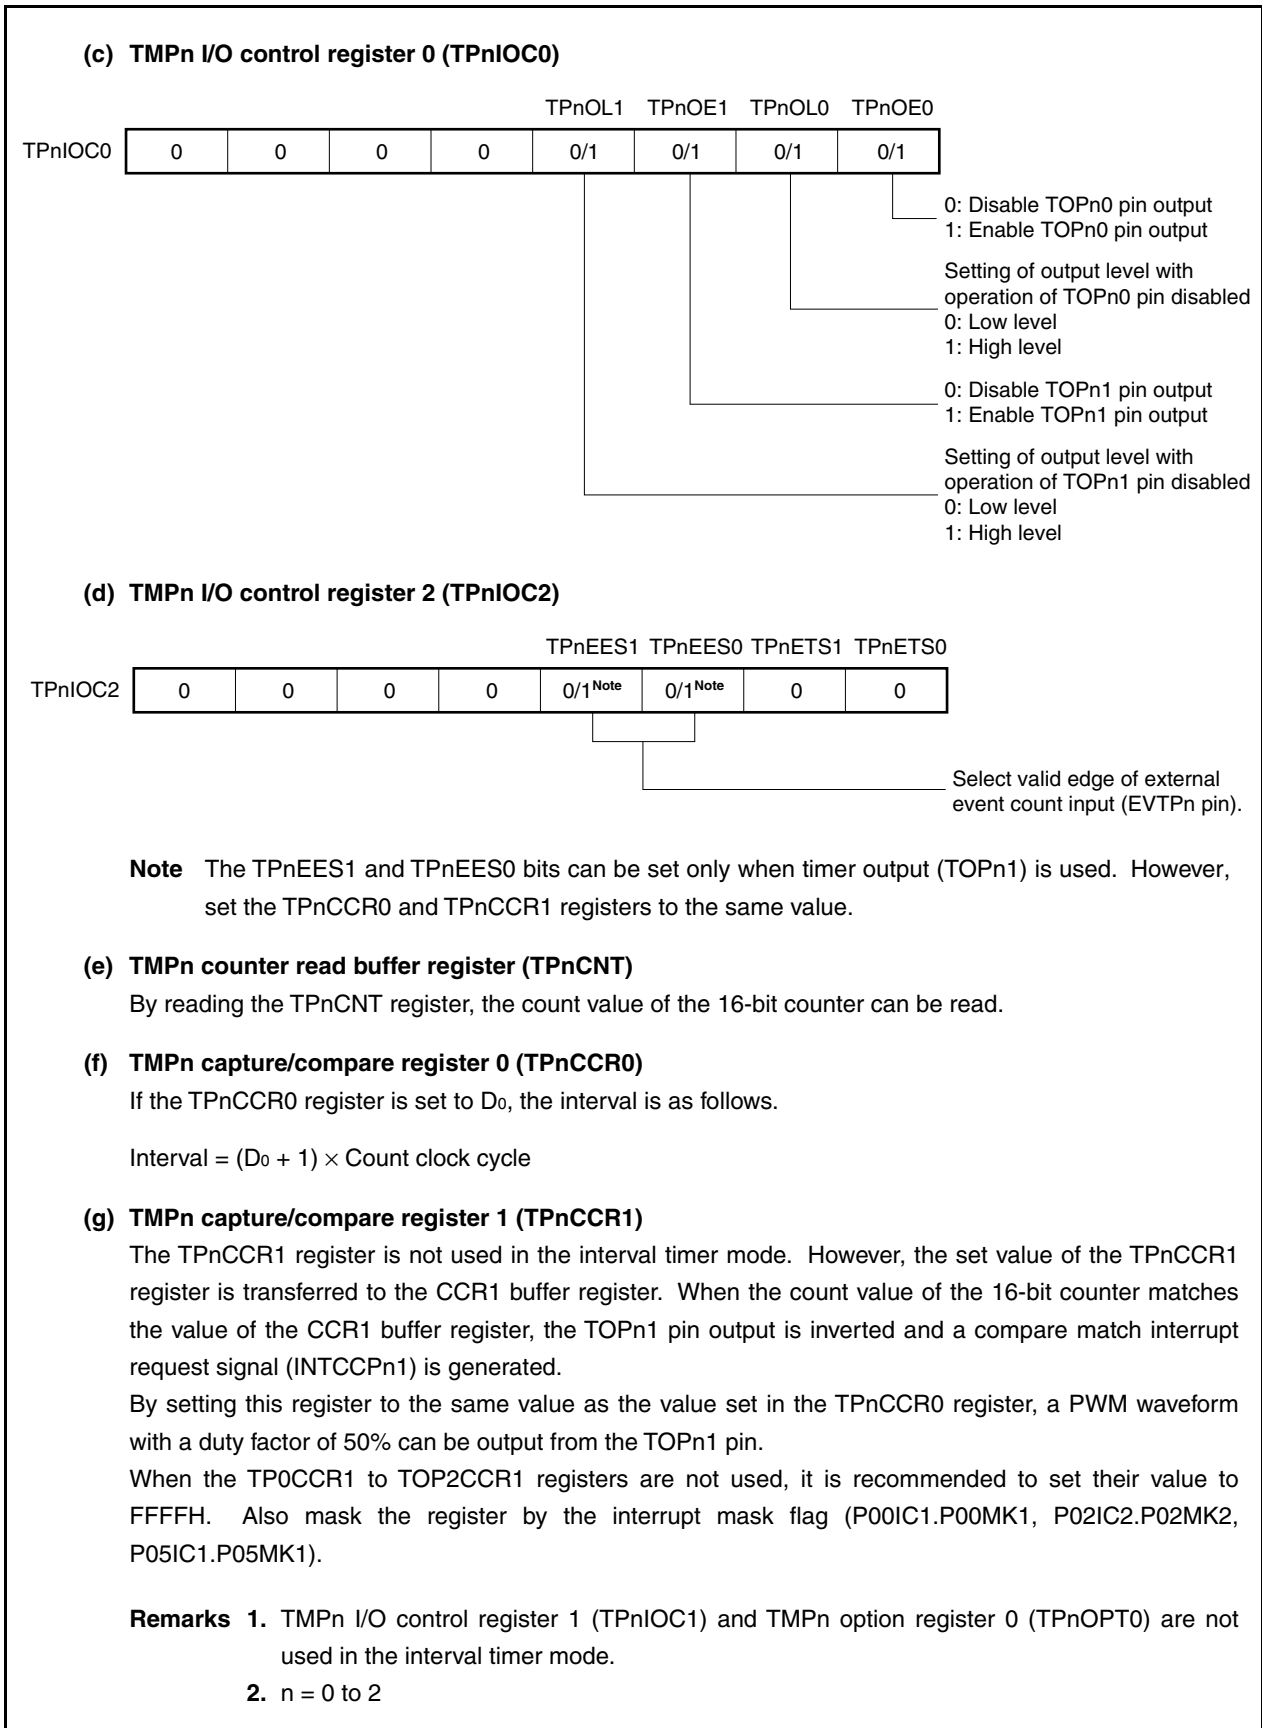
(c) TMPn I/O control register 0 (TPnIOC0)

| TPnIOC0 | 0 | 0 | 0 | 0 | TPnOL1 0/1 | TPnOE1 0/1 | TPnOL0 0/1 | TPnOE0 0/1 |
|---|---|---|---|---|---|---|---|---|

0: Disable TOPn0 pin output
1: Enable TOPn0 pin output

Setting of output level with operation of TOPn0 pin disabled
0: Low level
1: High level

0: Disable TOPn1 pin output
1: Enable TOPn1 pin output

Setting of output level with operation of TOPn1 pin disabled
0: Low level
1: High level

(d) TMPn I/O control register 2 (TPnIOC2)

| TPnIOC2 | 0 | 0 | 0 | 0 | TPnEES1 0/1$^{Note}$ | TPnEES0 0/1$^{Note}$ | TPnETS1 0 | TPnETS0 0 |
|---|---|---|---|---|---|---|---|---|

Select valid edge of external event count input (EVTPn pin).

Note The TPnEES1 and TPnEES0 bits can be set only when timer output (TOPn1) is used. However, set the TPnCCR0 and TPnCCR1 registers to the same value.

(e) TMPn counter read buffer register (TPnCNT)
By reading the TPnCNT register, the count value of the 16-bit counter can be read.

(f) TMPn capture/compare register 0 (TPnCCR0)
If the TPnCCR0 register is set to $D_0$, the interval is as follows.

Interval = $(D_0 + 1) \times$ Count clock cycle

(g) TMPn capture/compare register 1 (TPnCCR1)
The TPnCCR1 register is not used in the interval timer mode. However, the set value of the TPnCCR1 register is transferred to the CCR1 buffer register. When the count value of the 16-bit counter matches the value of the CCR1 buffer register, the TOPn1 pin output is inverted and a compare match interrupt request signal (INTCCPn1) is generated.
By setting this register to the same value as the value set in the TPnCCR0 register, a PWM waveform with a duty factor of 50% can be output from the TOPn1 pin.
When the TP0CCR1 to TOP2CCR1 registers are not used, it is recommended to set their value to FFFFH. Also mask the register by the interrupt mask flag (P00IC1.P00MK1, P02IC2.P02MK2, P05IC1.P05MK1).

Remarks 1. TMPn I/O control register 1 (TPnIOC1) and TMPn option register 0 (TPnOPT0) are not used in the interval timer mode.
2. n = 0 to 2